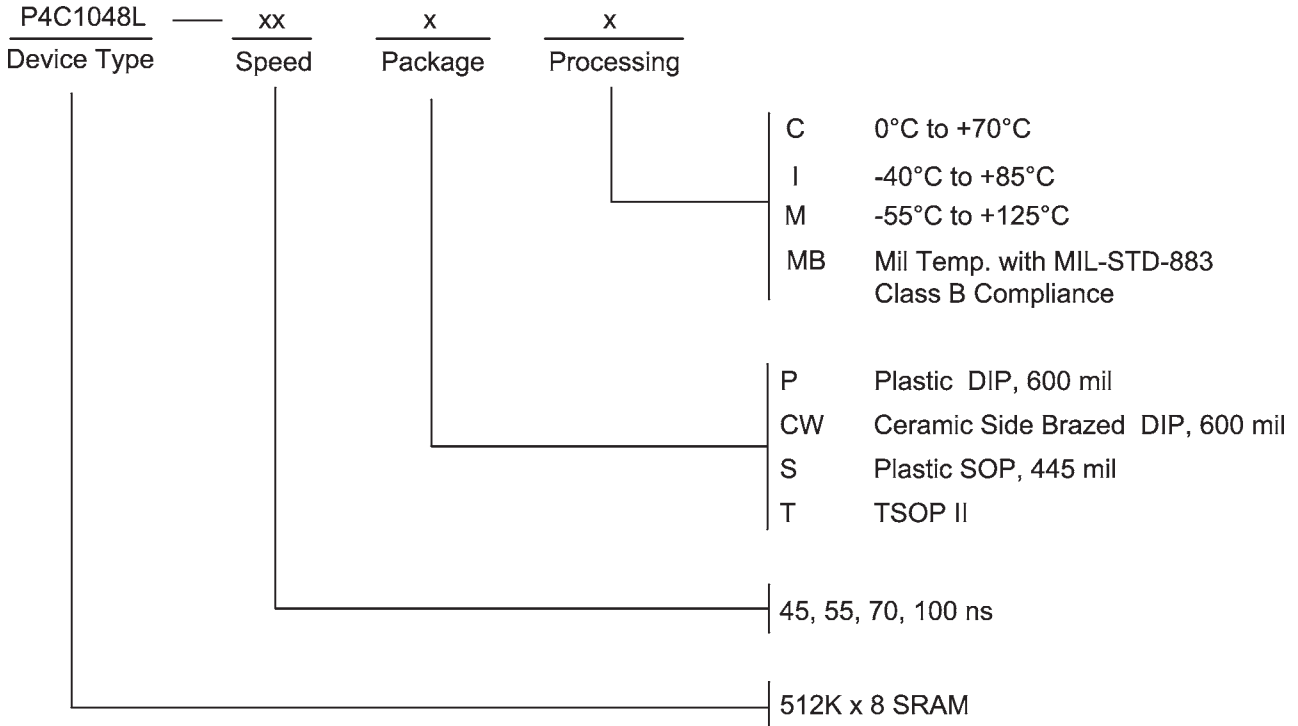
P4C1048L — xx x x
Device Type Speed Package Processing

C 0°C to +70°C
I -40°C to +85°C
M -55°C to +125°C
MB Mil Temp. with MIL-STD-883 Class B Compliance

P Plastic DIP, 600 mil
CW Ceramic Side Brazed DIP, 600 mil
S Plastic SOP, 445 mil
T TSOP II

45, 55, 70, 100 ns

512K x 8 SRAM